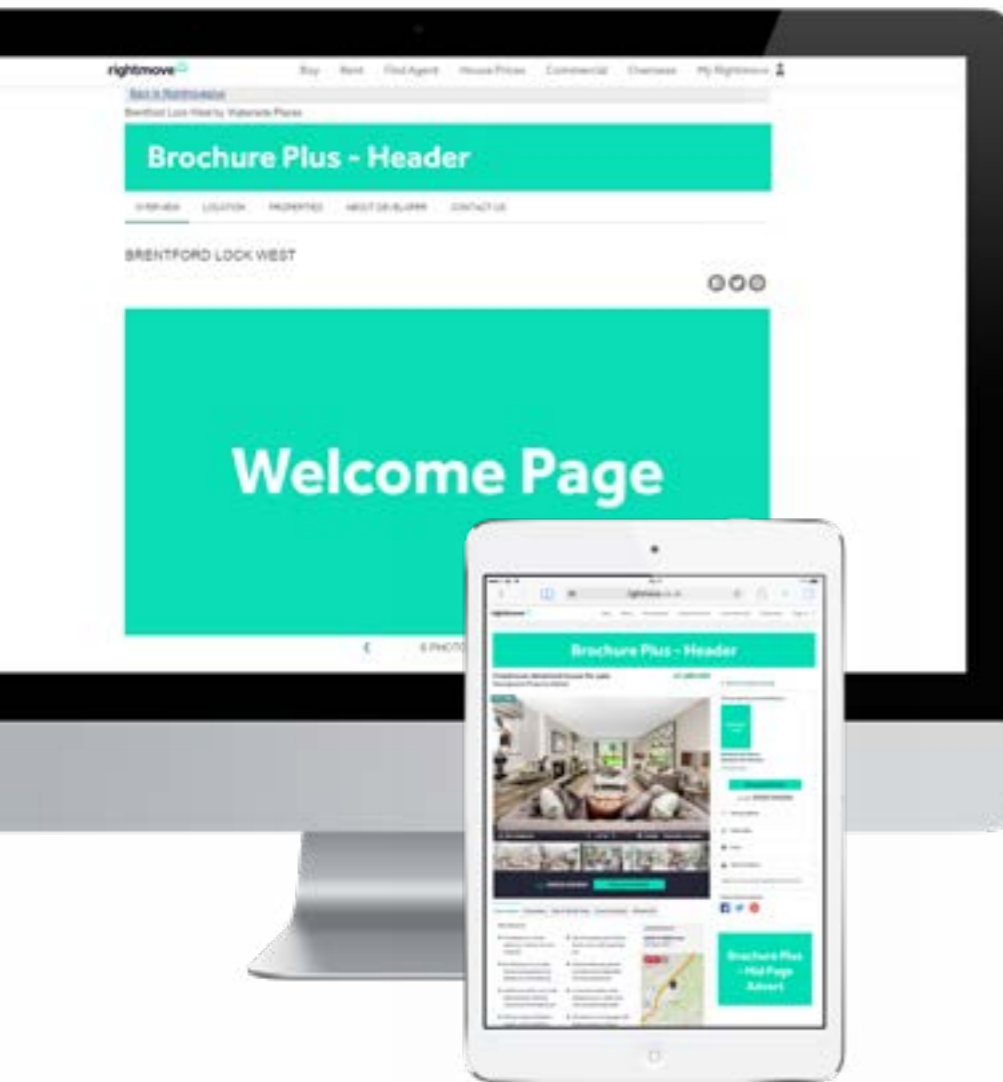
rightmove

Buy Rent Find Agent House Prices Commercial Overseas My Rightmove

Back to Rightmove

Brentford Lock West by Waterside Places

Brochure Plus - Header

OVERVIEW LOCATION PROPERTIES ABOUT DEVELOPER CONTACT US

BRENTFORD LOCK WEST

Welcome Page

6 PHOTO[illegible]

rightmove.co.uk

rightmove

Brochure Plus - Header

Brochure Plus - Mid Page Advert